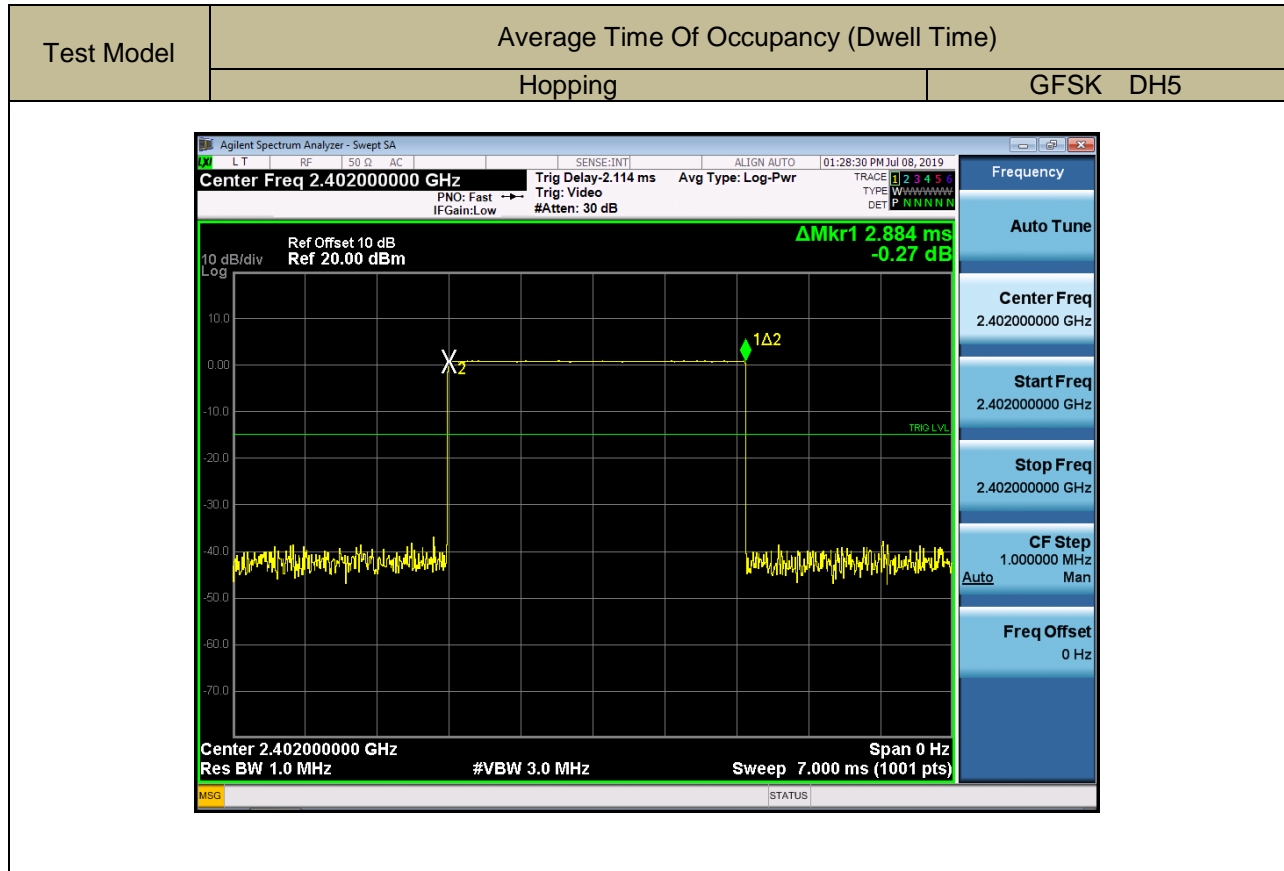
| Test Model | Average Time Of Occupancy (Dwell Time) | |
|---|---|---|
| | Hopping | GFSK DH5 |

Agilent Spectrum Analyzer - Swept SA

LXI L T RF 50 Ω AC SENSE:INT ALIGN AUTO 01:28:30 PM Jul 08, 2019

Center Freq 2.402000000 GHz

PNO: Fast IFGain:Low

Trig Delay-2.114 ms Trig: Video #Atten: 30 dB

Avg Type: Log-Pwr

TRACE 1 2 3 4 5 6 TYPE W W W W W W DET P N N N N N

Frequency

Ref Offset 10 dB
10 dB/div Ref 20.00 dBm
Log

ΔMkr1 2.884 ms
-0.27 dB

10.0
0.00
-10.0
-20.0
-30.0
-40.0
-50.0
-60.0
-70.0

X2

1Δ2

TRIG LVL

Center 2.402000000 GHz
Res BW 1.0 MHz
#VBW 3.0 MHz
Span 0 Hz
Sweep 7.000 ms (1001 pts)

Auto Tune

Center Freq
2.402000000 GHz

Start Freq
2.402000000 GHz

Stop Freq
2.402000000 GHz

CF Step
1.000000 MHz
Auto Man

Freq Offset
0 Hz

MSG STATUS